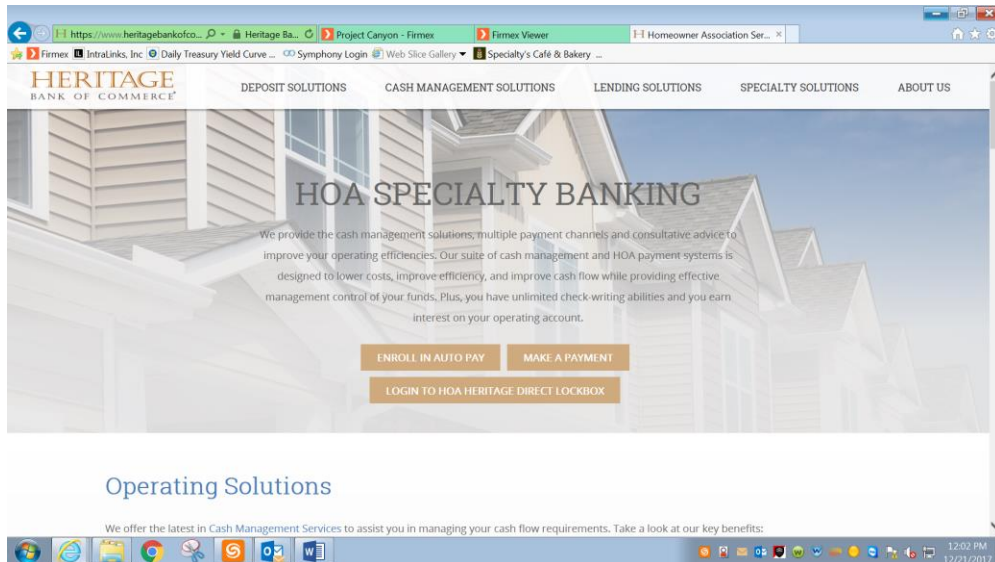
https://www.heritagebankofco... Heritage Ba... Project Canyon - Firmex Firmex Viewer Homeowner Association Ser... ×

Firmex IntraLinks, Inc Daily Treasury Yield Curve ... Symphony Login Web Slice Gallery Specialty's Café & Bakery ...

HERITAGE BANK OF COMMERCE

DEPOSIT SOLUTIONS CASH MANAGEMENT SOLUTIONS LENDING SOLUTIONS SPECIALTY SOLUTIONS ABOUT US

HOA SPECIALTY BANKING

We provide the cash management solutions, multiple payment channels and consultative advice to improve your operating efficiencies. Our suite of cash management and HOA payment systems is designed to lower costs, improve efficiency, and improve cash flow while providing effective management control of your funds. Plus, you have unlimited check-writing abilities and you earn interest on your operating account.

ENROLL IN AUTO PAY MAKE A PAYMENT

LOGIN TO HOA HERITAGE DIRECT LOCKBOX

Operating Solutions

We offer the latest in Cash Management Services to assist you in managing your cash flow requirements. Take a look at our key benefits:

12:02 PM 12/21/2017